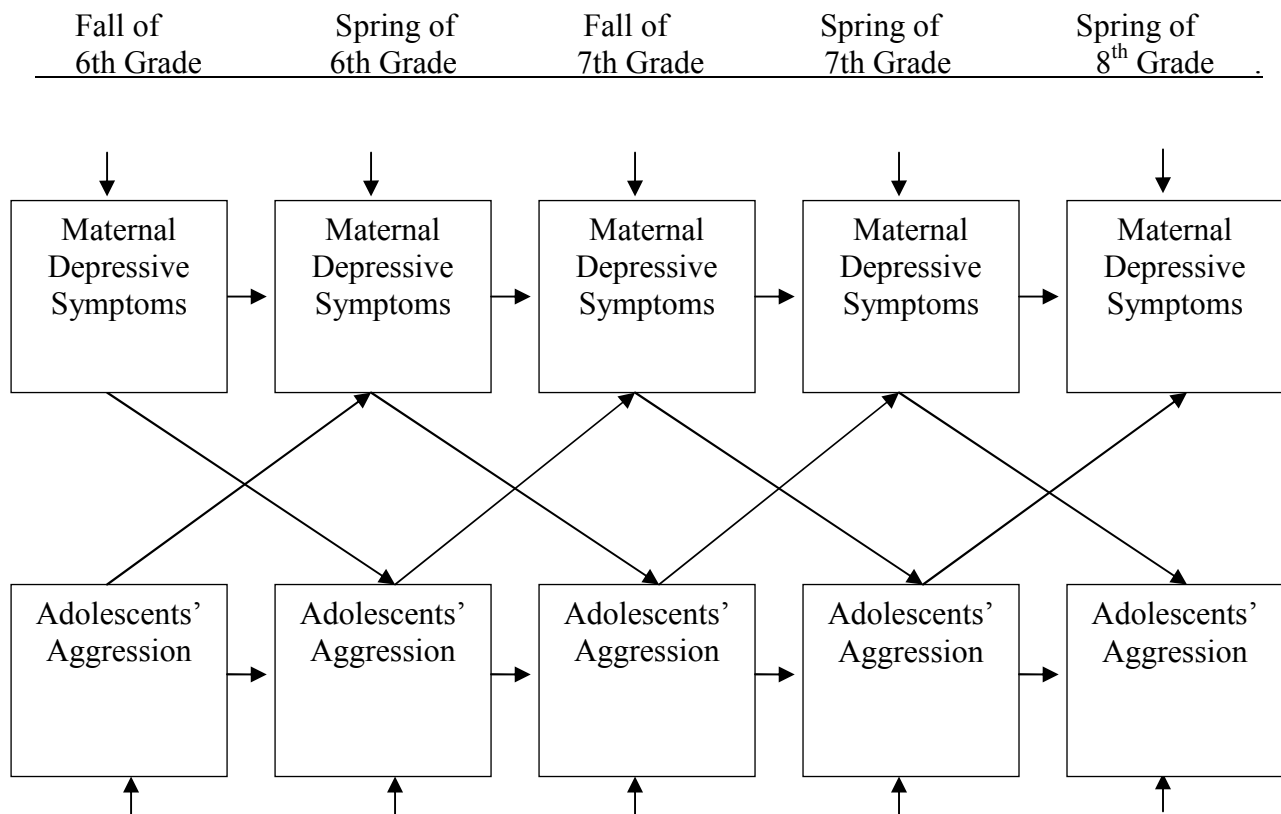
Fall of 6th Grade

Spring of 6th Grade

Fall of 7th Grade

Spring of 7th Grade

Spring of $8^{th}$ Grade .

Maternal Depressive Symptoms

Maternal Depressive Symptoms

Maternal Depressive Symptoms

Maternal Depressive Symptoms

Maternal Depressive Symptoms

Adolescents' Aggression

Adolescents' Aggression

Adolescents' Aggression

Adolescents' Aggression

Adolescents' Aggression